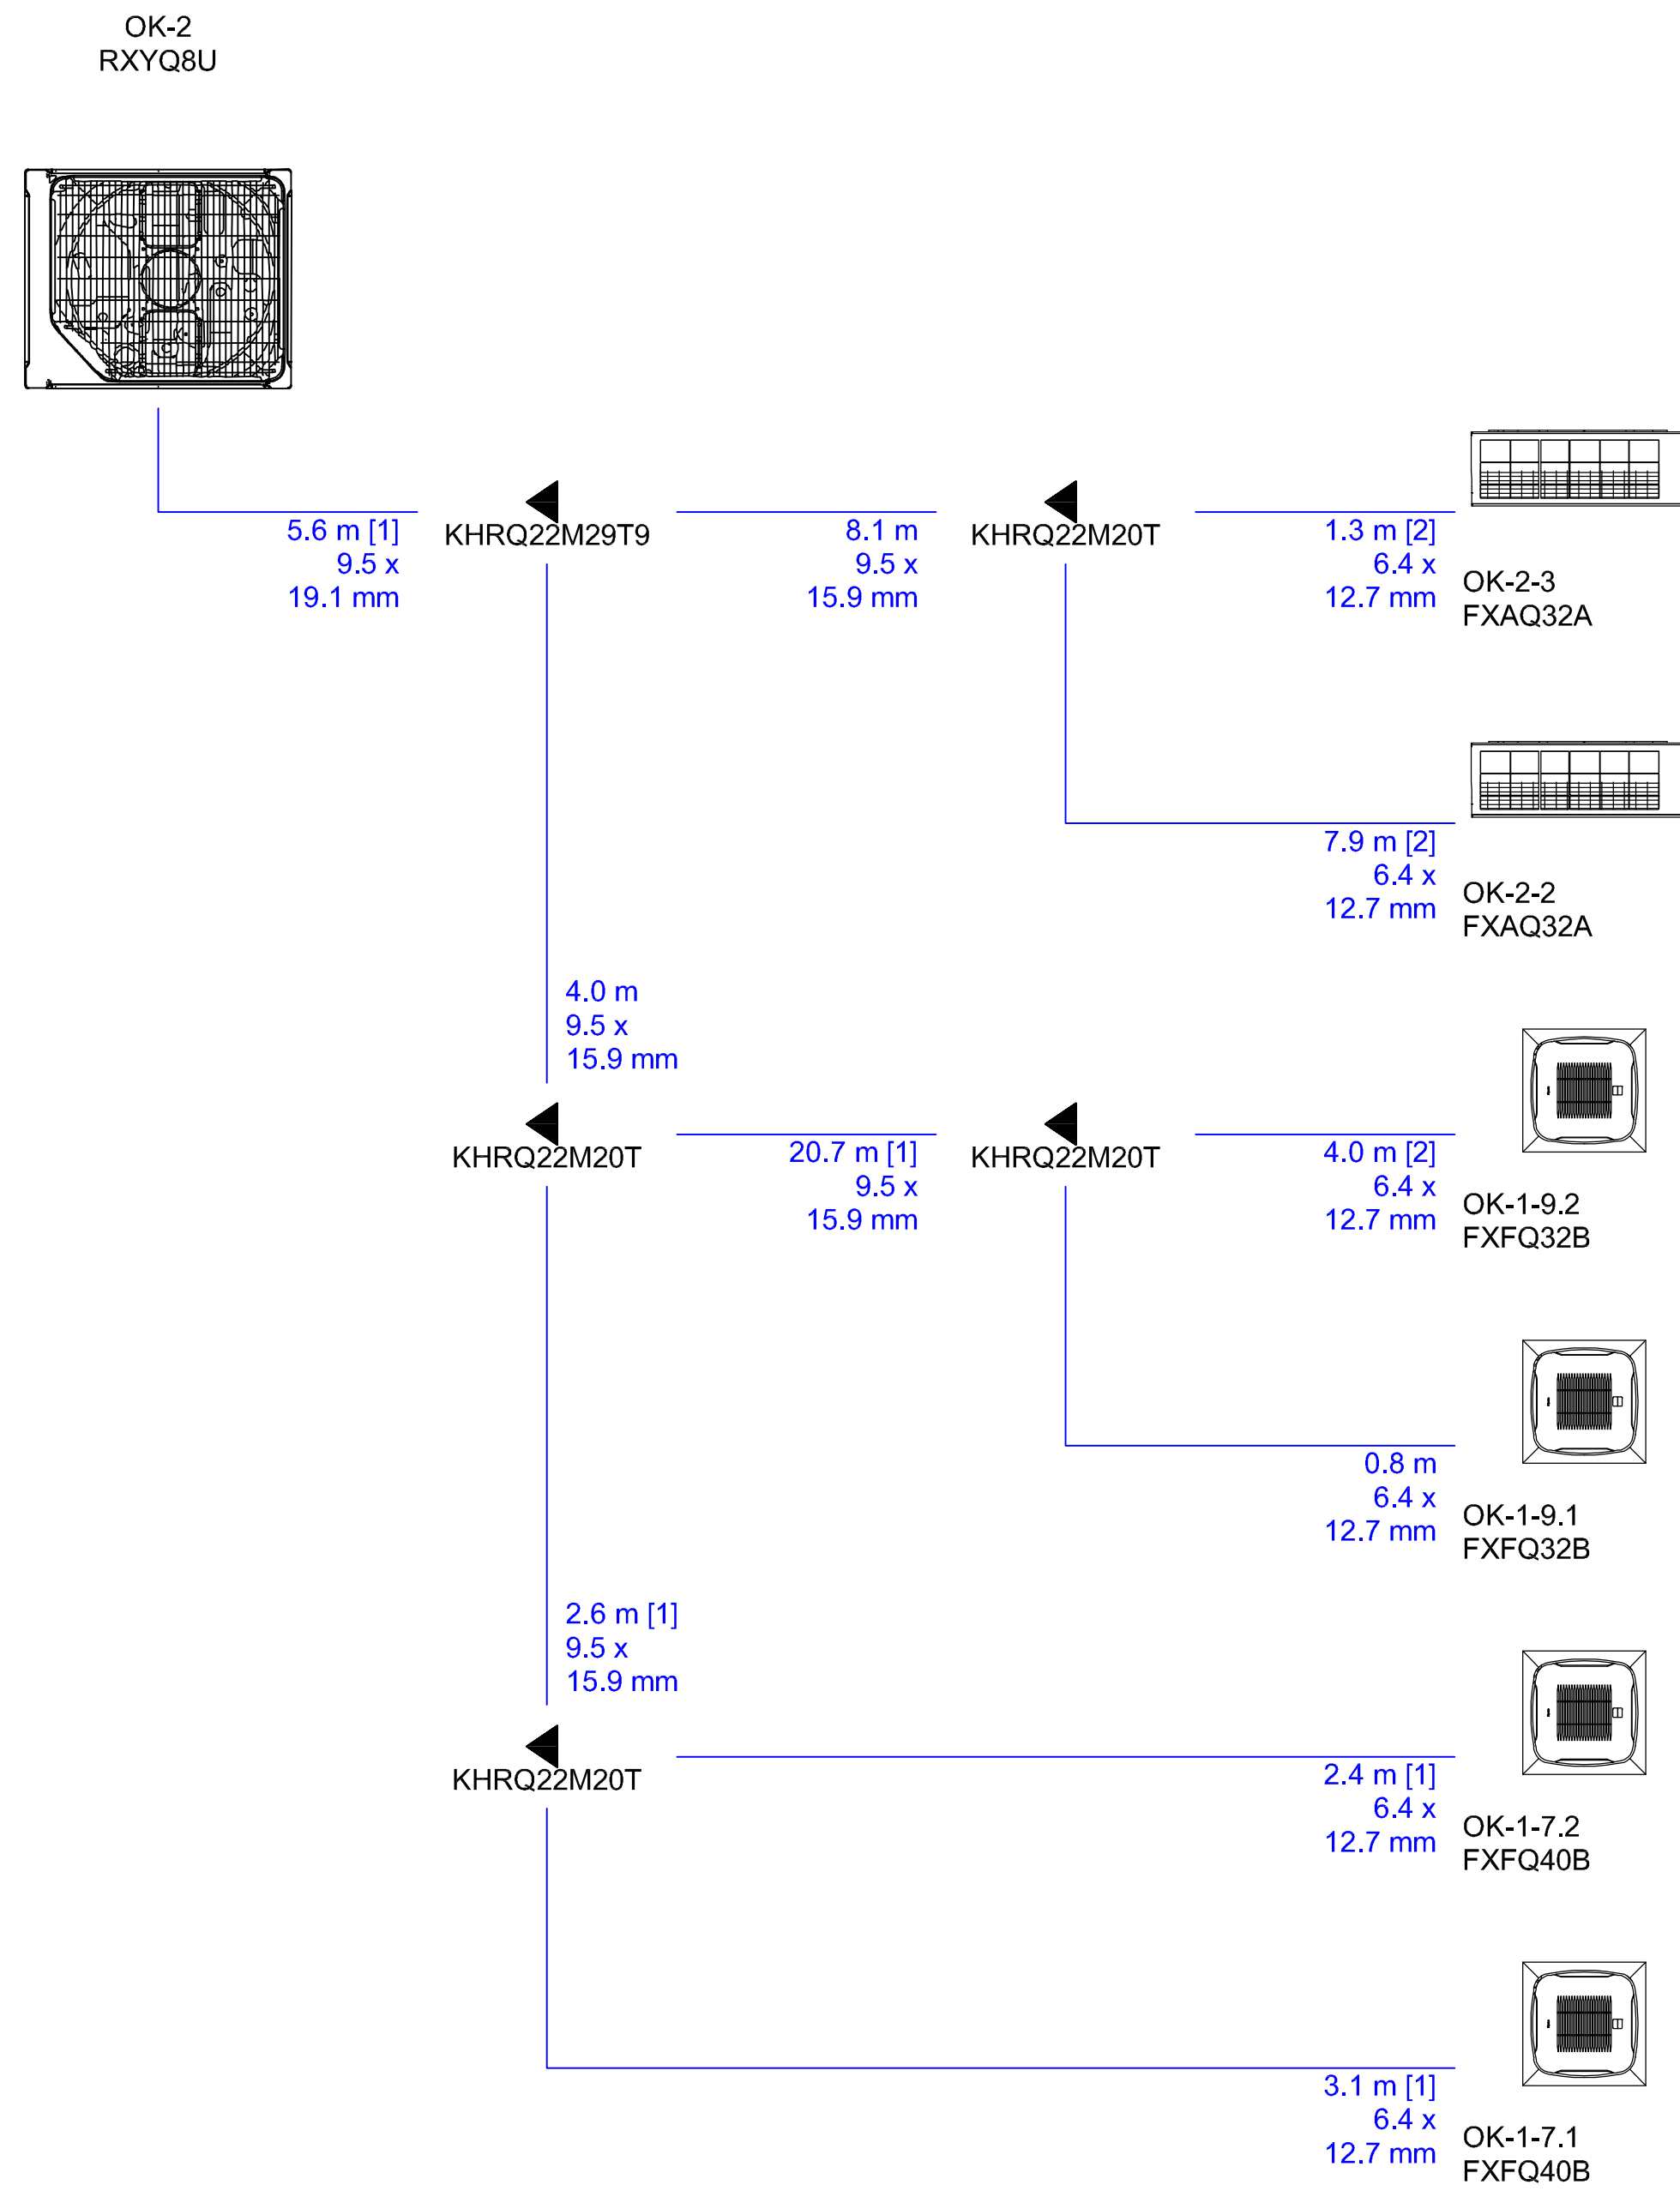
OK-2
RXYQ8U

5.6 m [1]
9.5 x
19.1 mm

KHRQ22M29T9

8.1 m
9.5 x
15.9 mm

KHRQ22M20T

1.3 m [2]
6.4 x
12.7 mm

OK-2-3
FXAQ32A

7.9 m [2]
6.4 x
12.7 mm

OK-2-2
FXAQ32A

4.0 m
9.5 x
15.9 mm

KHRQ22M20T

20.7 m [1]
9.5 x
15.9 mm

KHRQ22M20T

4.0 m [2]
6.4 x
12.7 mm

OK-1-9.2
FXFQ32B

0.8 m
6.4 x
12.7 mm

OK-1-9.1
FXFQ32B

2.6 m [1]
9.5 x
15.9 mm

KHRQ22M20T

2.4 m [1]
6.4 x
12.7 mm

OK-1-7.2
FXFQ40B

3.1 m [1]
6.4 x
12.7 mm

OK-1-7.1
FXFQ40B